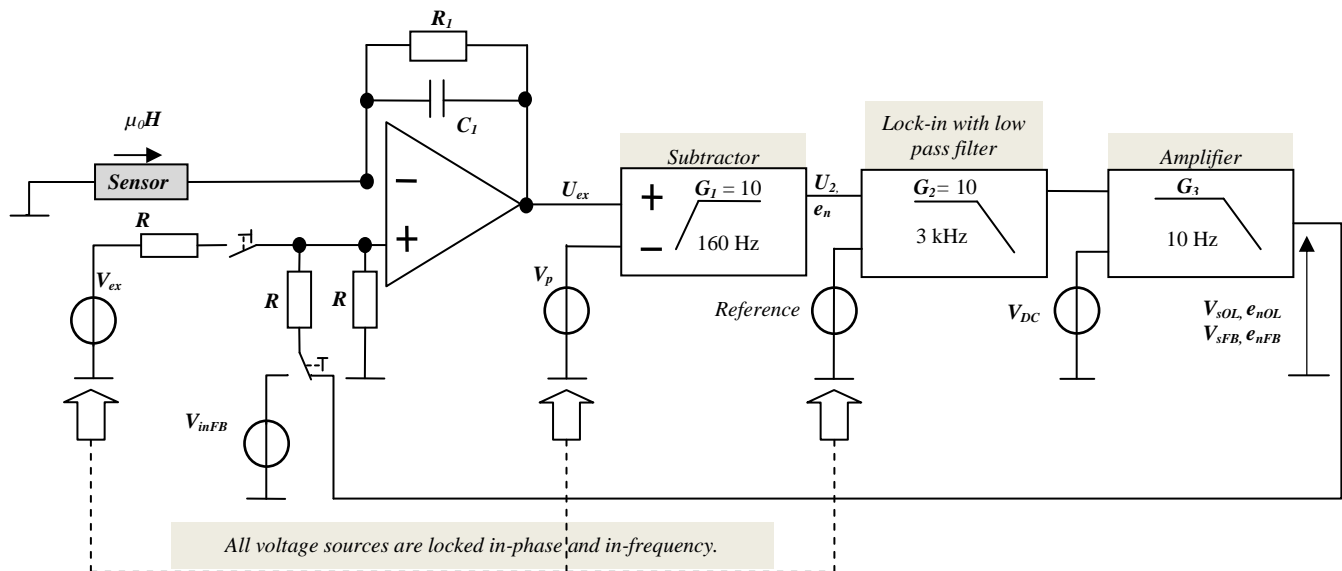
$R_1$

$C_1$

$\mu_0 H$

Sensor

$R$

$V_{ex}$

$R$

$R$

$V_{inFB}$

$U_{ex}$

Subtractor

$G_1 = 10$

160 Hz

$V_p$

$U_2$, $e_n$

Lock-in with low pass filter

$G_2 = 10$

3 kHz

Reference

Amplifier

$G_3$

10 Hz

$V_{DC}$

$V_{sOL}$, $e_{nOL}$
$V_{sFB}$, $e_{nFB}$

All voltage sources are locked in-phase and in-frequency.